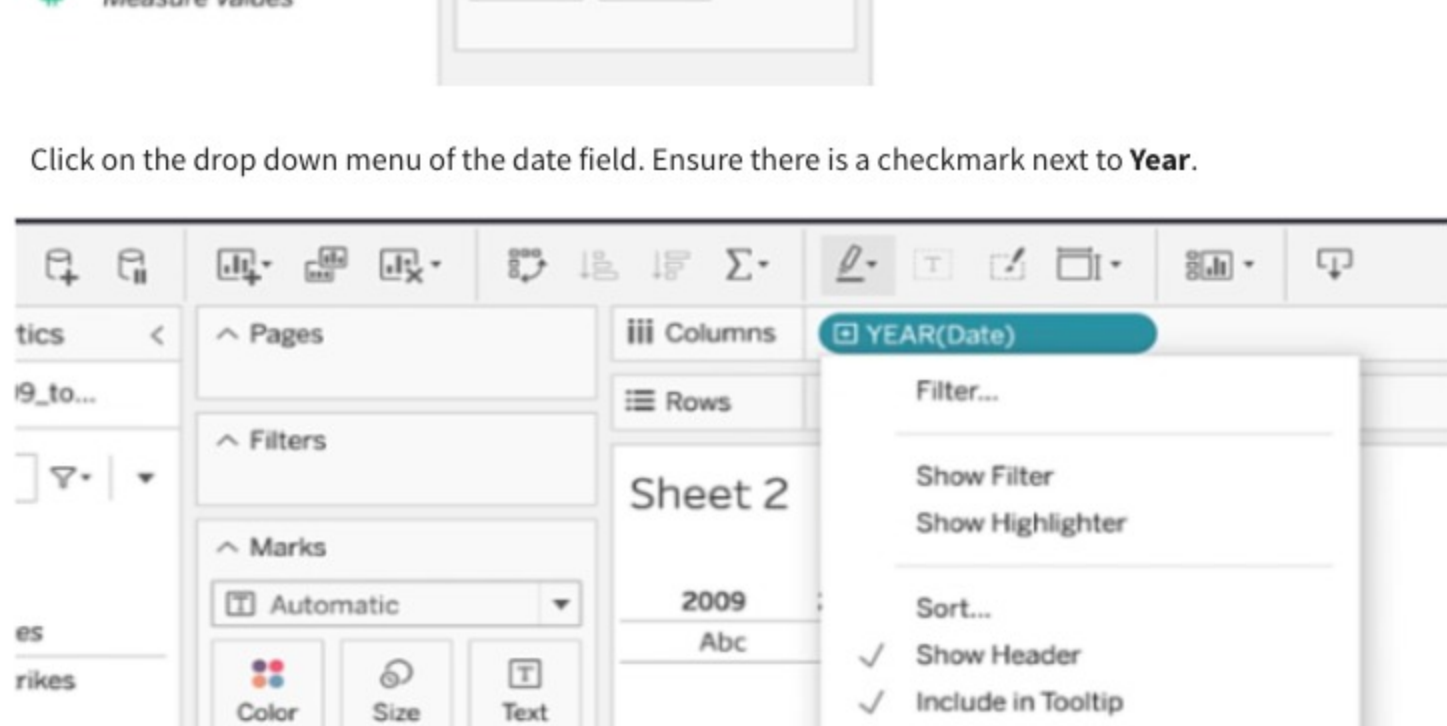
Measure Values

Click on the drop down menu of the date field. Ensure there is a checkmark next to **Year**.

tics
9_to...
es
rikes

Pages
Filters
Marks
Automatic
Color
Size
Text

Columns
Rows
YEAR(Date)
Sheet 2
2009
Abc

Filter...
Show Filter
Show Highlighter
Sort...
✓ Show Header
✓ Include in Tooltip